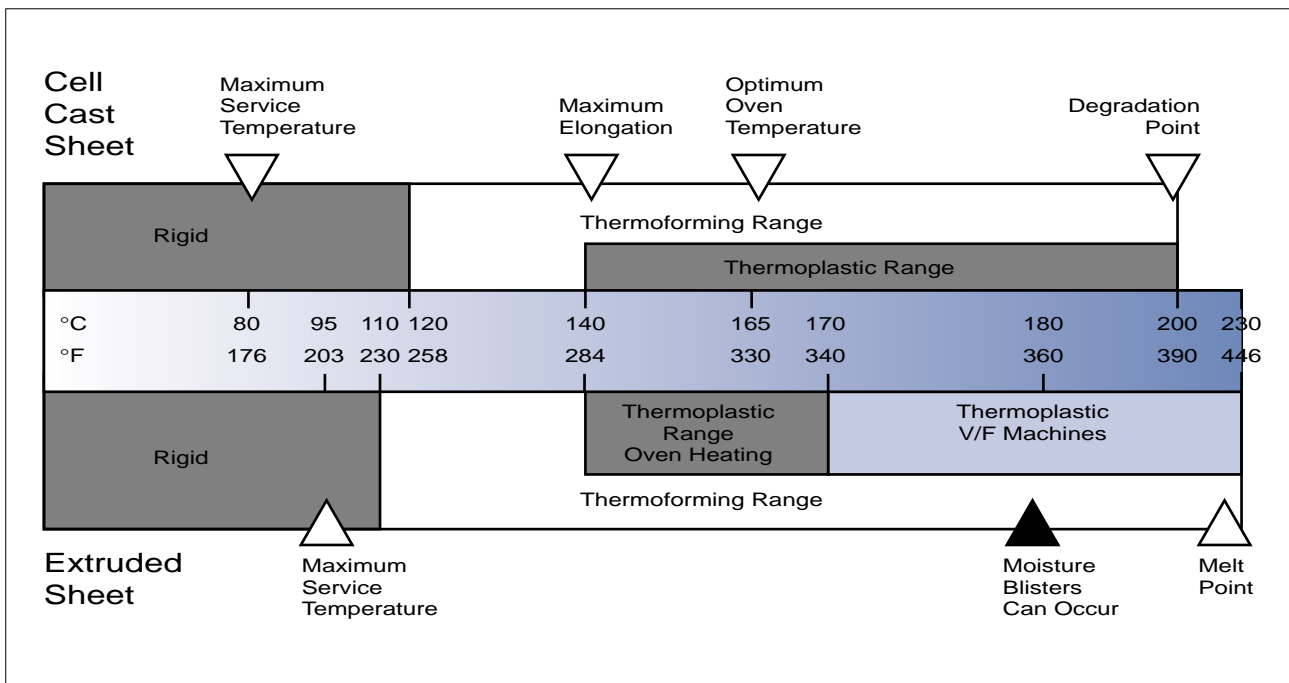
Cell Cast Sheet

Maximum Service Temperature

Maximum Elongation

Optimum Oven Temperature

Degradation Point

Rigid

Thermoforming Range

Thermoplastic Range

| °C | 80 | 95 | 110 | 120 | 140 | 165 | 170 | 180 | 200 | 230 |
|---|---|---|---|---|---|---|---|---|---|---|
| °F | 176 | 203 | 230 | 258 | 284 | 330 | 340 | 360 | 390 | 446 |

Rigid

Thermoplastic Range Oven Heating

Thermoplastic V/F Machines

Thermoforming Range

Extruded Sheet

Maximum Service Temperature

Moisture Blisters Can Occur

Melt Point